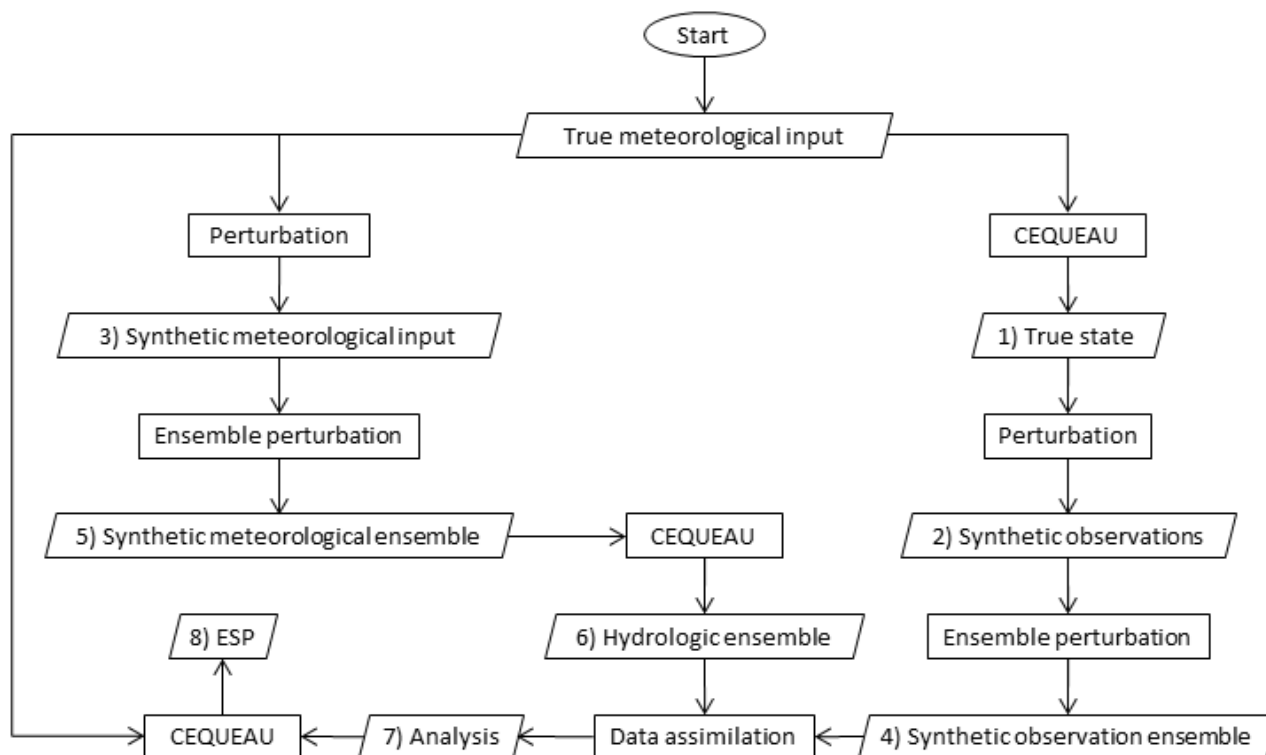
Start

True meteorological input

Perturbation

CEQUEAU

3) Synthetic meteorological input

1) True state

Ensemble perturbation

Perturbation

5) Synthetic meteorological ensemble

CEQUEAU

2) Synthetic observations

8) ESP

6) Hydrologic ensemble

Ensemble perturbation

CEQUEAU

7) Analysis

Data assimilation

4) Synthetic observation ensemble